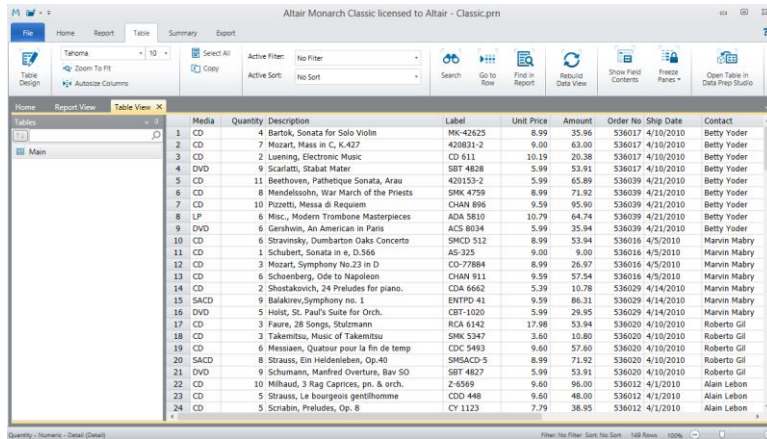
Altair Monarch Classic licensed to Altair - Classic.prn

File Home Report Table Summary Export

Table Design
Tahoma 10
Zoom To Fit
Autosize Columns
Select All
Copy
Active Filter: No Filter
Active Sort: No Sort
Search
Go to Row
Find in Report
Rebuild Data View
Show Field Contents
Freeze Panes
Open Table in Data Prep Studio

Home Report View Table View

Tables
Main

| | Media | Quantity | Description | Label | Unit Price | Amount | Order No | Ship Date | Contact |
|---|---|---|---|---|---|---|---|---|---|
| 1 | CD | 4 | Bartok, Sonata for Solo Violin | MK-42625 | 8.99 | 35.96 | 536017 | 4/10/2010 | Betty Yoder |
| 2 | CD | 7 | Mozart, Mass in C, K.427 | 420831-2 | 9.00 | 63.00 | 536017 | 4/10/2010 | Betty Yoder |
| 3 | CD | 2 | Luening, Electronic Music | CD 611 | 10.19 | 20.38 | 536017 | 4/10/2010 | Betty Yoder |
| 4 | DVD | 9 | Scarlatti, Stabat Mater | SBT 4828 | 5.99 | 53.91 | 536017 | 4/10/2010 | Betty Yoder |
| 5 | CD | 11 | Beethoven, Pathetique Sonata, Arau | 420153-2 | 5.99 | 65.89 | 536039 | 4/21/2010 | Betty Yoder |
| 6 | CD | 8 | Mendelssohn, War March of the Priests | SMK 4759 | 8.99 | 71.92 | 536039 | 4/21/2010 | Betty Yoder |
| 7 | CD | 10 | Pizzetti, Messa di Requiem | CHAN 896 | 9.59 | 95.90 | 536039 | 4/21/2010 | Betty Yoder |
| 8 | LP | 6 | Misc., Modern Trombone Masterpieces | ADA 5810 | 10.79 | 64.74 | 536039 | 4/21/2010 | Betty Yoder |
| 9 | DVD | 6 | Gershwin, An American in Paris | ACS 8034 | 5.99 | 35.94 | 536039 | 4/21/2010 | Betty Yoder |
| 10 | CD | 6 | Stravinsky, Dumbarton Oaks Concerto | SMCD 512 | 8.99 | 53.94 | 536016 | 4/5/2010 | Marvin Mabry |
| 11 | CD | 1 | Schubert, Sonata in e, D.566 | AS-325 | 9.00 | 9.00 | 536016 | 4/5/2010 | Marvin Mabry |
| 12 | CD | 3 | Mozart, Symphony No.23 in D | CO-77884 | 8.99 | 26.97 | 536016 | 4/5/2010 | Marvin Mabry |
| 13 | CD | 6 | Schoenberg, Ode to Napoleon | CHAN 911 | 9.59 | 57.54 | 536016 | 4/5/2010 | Marvin Mabry |
| 14 | CD | 2 | Shostakovich, 24 Preludes for piano. | CDA 6662 | 5.39 | 10.78 | 536029 | 4/14/2010 | Marvin Mabry |
| 15 | SACD | 9 | Balakirev,Symphony no. 1 | ENTPD 41 | 9.59 | 86.31 | 536029 | 4/14/2010 | Marvin Mabry |
| 16 | DVD | 5 | Holst, St. Paul's Suite for Orch. | CBT-1020 | 5.99 | 29.95 | 536029 | 4/14/2010 | Marvin Mabry |
| 17 | CD | 3 | Faure, 28 Songs, Stulzmann | RCA 6142 | 17.98 | 53.94 | 536020 | 4/10/2010 | Roberto Gil |
| 18 | CD | 3 | Takemitsu, Music of Takemitsu | SMK 5347 | 3.60 | 10.80 | 536020 | 4/10/2010 | Roberto Gil |
| 19 | CD | 6 | Messiaen, Quatour pour la fin de temp | CDC 5493 | 9.60 | 57.60 | 536020 | 4/10/2010 | Roberto Gil |
| 20 | SACD | 8 | Strauss, Ein Heldenleben, Op.40 | SMSACD-5 | 8.99 | 71.92 | 536020 | 4/10/2010 | Roberto Gil |
| 21 | DVD | 9 | Schumann, Manfred Overture, Bav SO | SBT 4827 | 5.99 | 53.91 | 536020 | 4/10/2010 | Roberto Gil |
| 22 | CD | 10 | Milhaud, 3 Rag Caprices, pn. & orch. | Z-6569 | 9.60 | 96.00 | 536012 | 4/1/2010 | Alain Lebon |
| 23 | CD | 5 | Strauss, Le bourgeois gentilhomme | CDD 448 | 9.60 | 48.00 | 536012 | 4/1/2010 | Alain Lebon |
| 24 | CD | 5 | Scriabin, Preludes, Op. 8 | CY 1123 | 7.79 | 38.95 | 536012 | 4/1/2010 | Alain Lebon |

Quantity - Numeric - Detail (Detail)
Filter: No Filter Sort: No Sort 149 Rows 100%